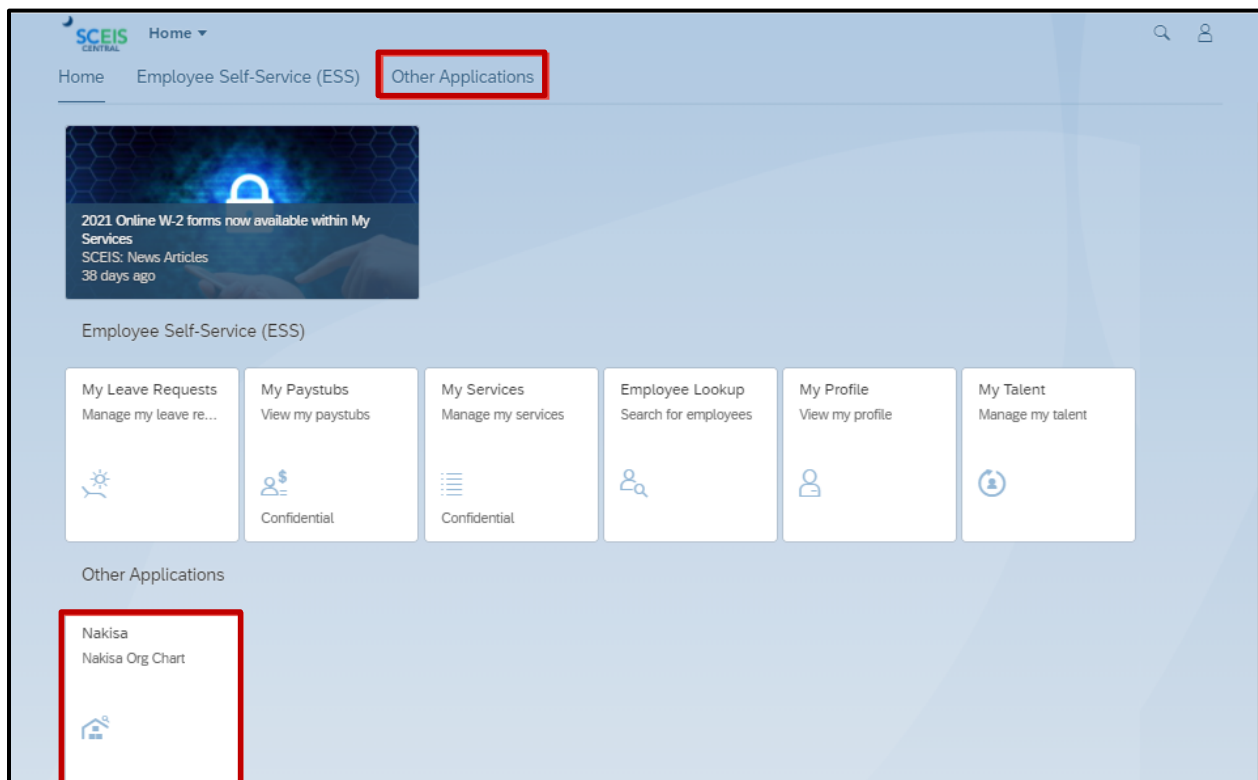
SCEIS CENTRAL Home ▾

Home Employee Self-Service (ESS) Other Applications

2021 Online W-2 forms now available within My Services
SCEIS: News Articles
38 days ago

Employee Self-Service (ESS)

My Leave Requests
Manage my leave re...

My Paystubs
View my paystubs
Confidential

My Services
Manage my services
Confidential

Employee Lookup
Search for employees

My Profile
View my profile

My Talent
Manage my talent

Other Applications

Nakisa
Nakisa Org Chart